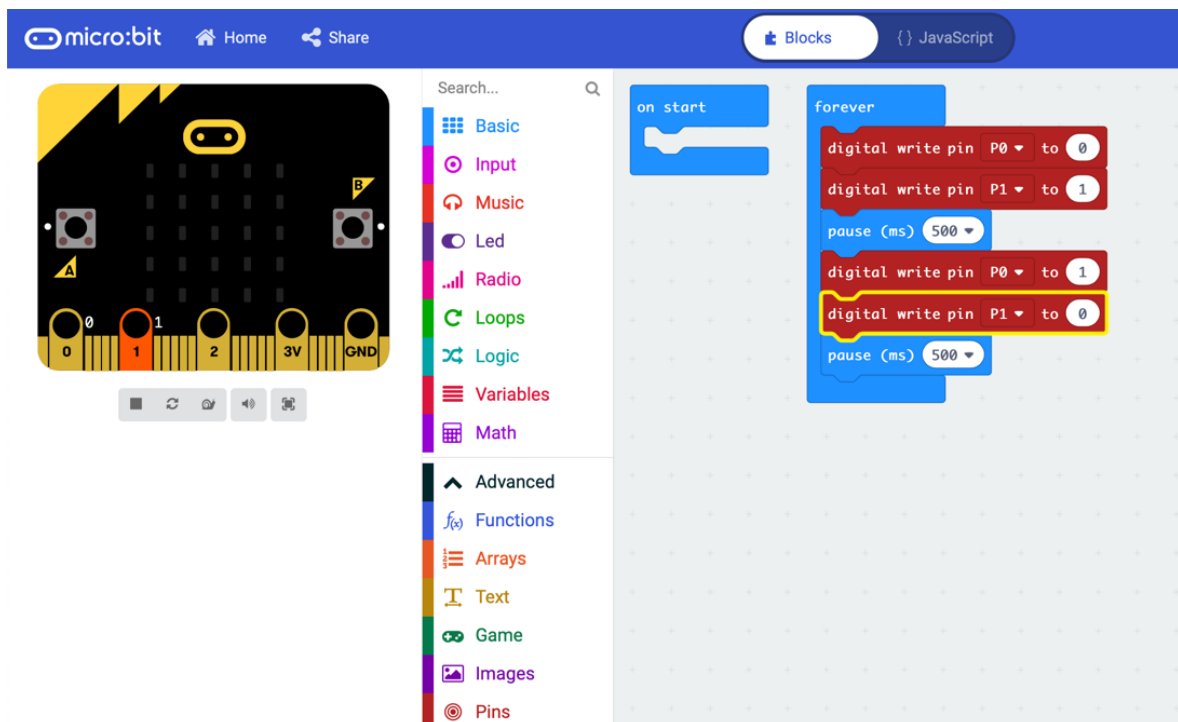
micro:bit Home Share

Blocks {} JavaScript

B
A
0 1
0 1 2 3V GND

Search...

Basic
Input
Music
Led
Radio
Loops
Logic
Variables
Math
Advanced
Functions
Arrays
Text
Game
Images
Pins

on start

forever
digital write pin P0 to 0
digital write pin P1 to 1
pause (ms) 500
digital write pin P0 to 1
digital write pin P1 to 0
pause (ms) 500